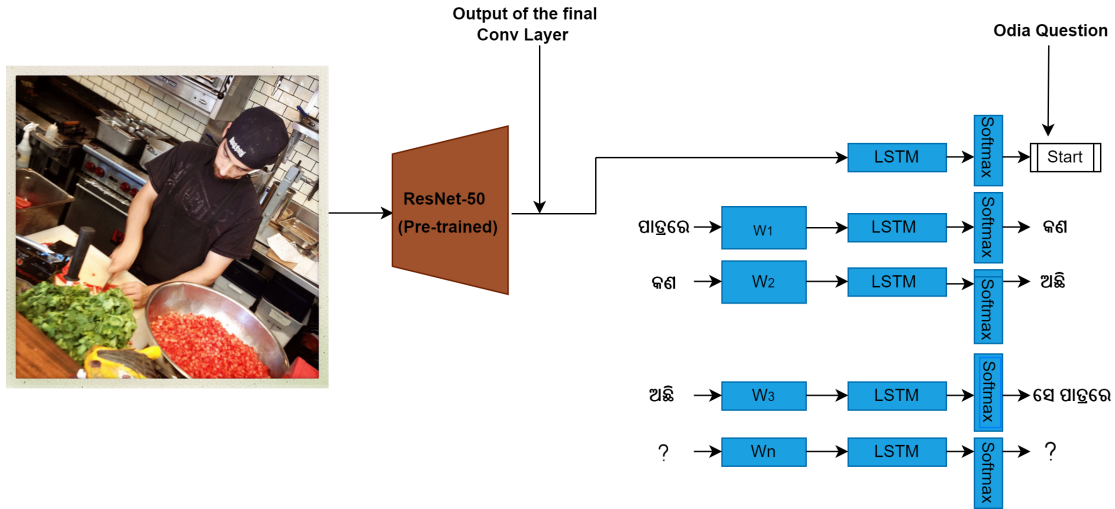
Output of the final Conv Layer

Odia Question

ResNet-50 (Pre-trained)

LSTM

Softmax

Start

ପାତ୍ରରେ

$W_1$

LSTM

Softmax

କଣ

କଣ

$W_2$

LSTM

Softmax

ଅଛି

ଅଛି

$W_3$

LSTM

Softmax

ସେ ପାତ୍ରରେ

?

Wn

LSTM

Softmax

?